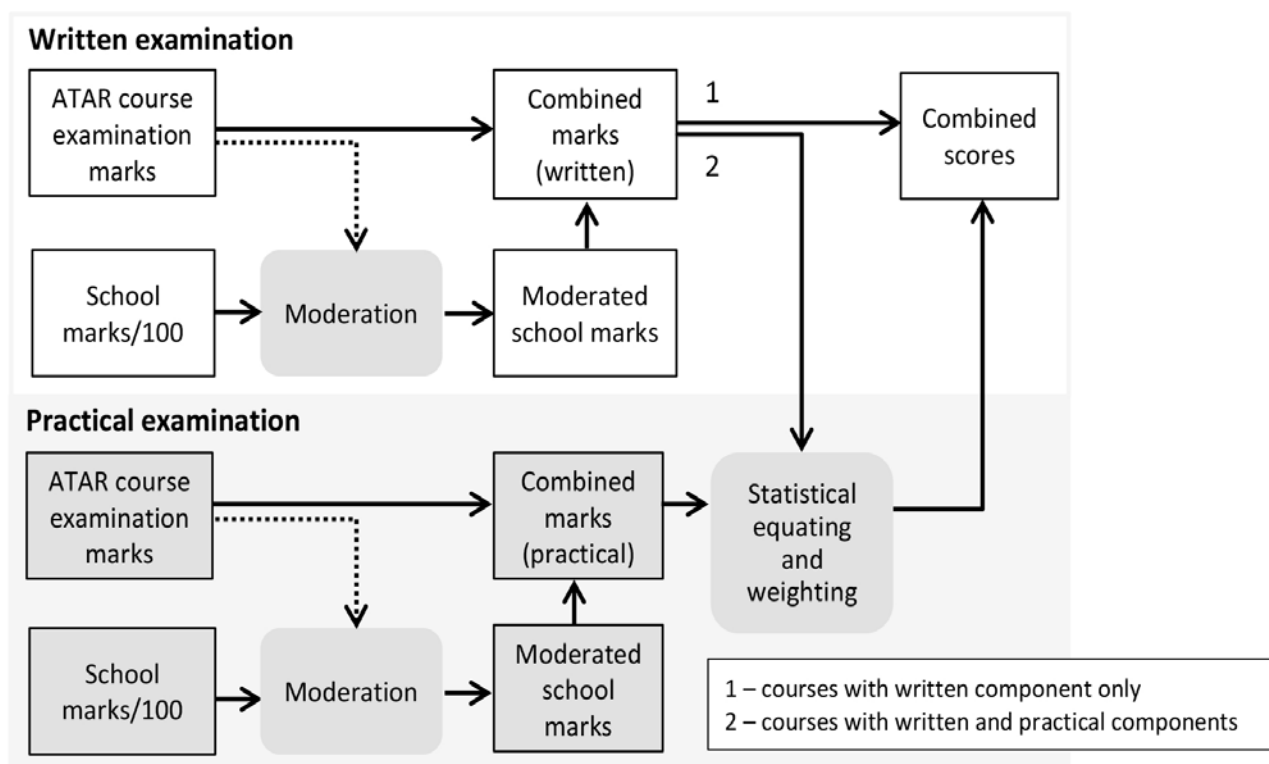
Written examination

ATAR course examination marks

Combined marks (written)

1

2

Combined scores

School marks/100

Moderation

Moderated school marks

Practical examination

ATAR course examination marks

Combined marks (practical)

Statistical equating and weighting

School marks/100

Moderation

Moderated school marks

1 – courses with written component only
2 – courses with written and practical components